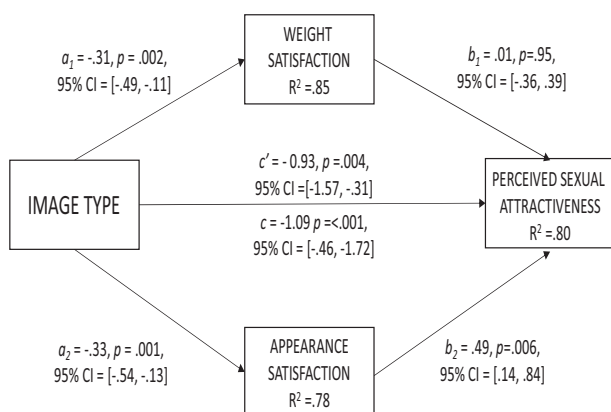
WEIGHT SATISFACTION
$R^2$ =.85

$a_1$ = -.31, $p$ = .002,
95% CI = [-.49, -.11]

$b_1$ = .01, $p$=.95,
95% CI = [-.36, .39]

IMAGE TYPE

$c'$ = - 0.93, $p$ =.004,
95% CI =[-1.57, -.31]

$c$ = -1.09 $p$ =<.001,
95% CI = [-.46, -1.72]

PERCEIVED SEXUAL ATTRACTIVENESS
$R^2$ =.80

$a_2$ = -.33, $p$ = .001,
95% CI = [-.54, -.13]

APPEARANCE SATISFACTION
$R^2$ =.78

$b_2$ = .49, $p$=.006,
95% CI = [.14, .84]